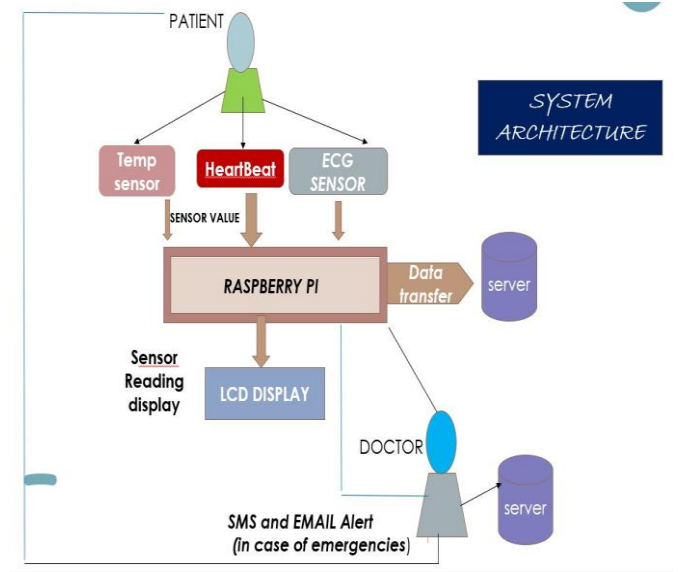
PATIENT

SYSTEM ARCHITECTURE

Temp sensor

HeartBeat

ECG SENSOR

SENSOR VALUE

RASPBERRY PI

Data transfer

server

Sensor Reading display

LCD DISPLAY

DOCTOR

server

SMS and EMAIL Alert (in case of emergencies)